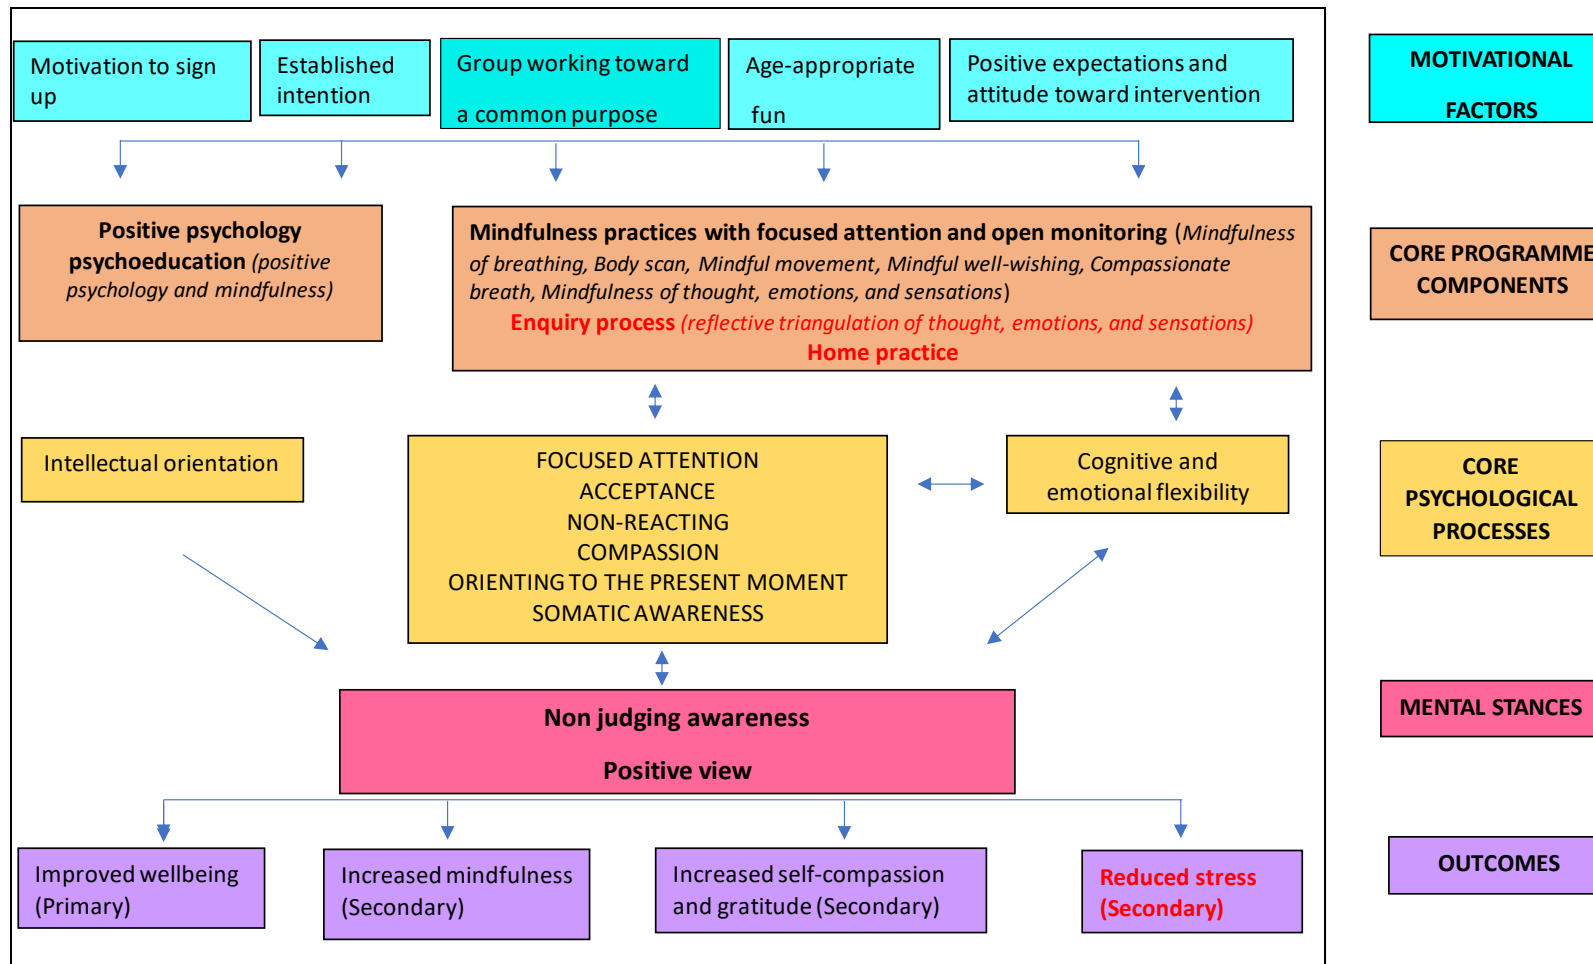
Motivation to sign up

Established intention

Group working toward a common purpose

Age-appropriate fun

Positive expectations and attitude toward intervention

MOTIVATIONAL FACTORS

**Positive psychology psychoeducation** *(positive psychology and mindfulness)*

**Mindfulness practices with focused attention and open monitoring** (*Mindfulness of breathing, Body scan, Mindful movement, Mindful well-wishing, Compassionate breath, Mindfulness of thought, emotions, and sensations*)
**Enquiry process** *(reflective triangulation of thought, emotions, and sensations)*
**Home practice**

CORE PROGRAMME COMPONENTS

Intellectual orientation

FOCUSED ATTENTION
ACCEPTANCE
NON-REACTING
COMPASSION
ORIENTING TO THE PRESENT MOMENT
SOMATIC AWARENESS

Cognitive and emotional flexibility

CORE PSYCHOLOGICAL PROCESSES

**Non judging awareness**

**Positive view**

MENTAL STANCES

Improved wellbeing (Primary)

Increased mindfulness (Secondary)

Increased self-compassion and gratitude (Secondary)

Reduced stress (Secondary)

OUTCOMES